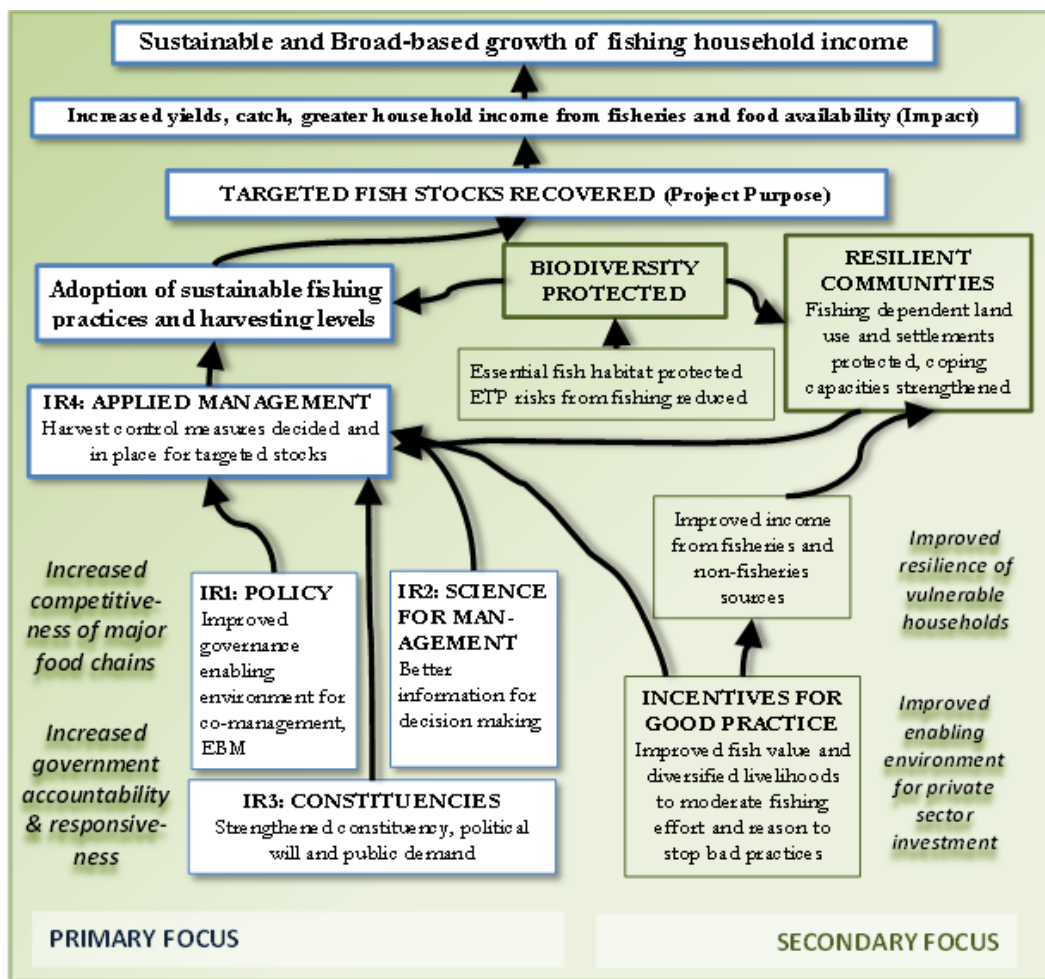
Sustainable and Broad-based growth of fishing household income

Increased yields, catch, greater household income from fisheries and food availability (Impact)

TARGETED FISH STOCKS RECOVERED (Project Purpose)

Adoption of sustainable fishing practices and harvesting levels

BIODIVERSITY PROTECTED

RESILIENT COMMUNITIES
Fishing dependent land use and settlements protected, coping capacities strengthened

Essential fish habitat protected
ETP risks from fishing reduced

IR4: APPLIED MANAGEMENT
Harvest control measures decided and in place for targeted stocks

Improved income from fisheries and non-fisheries sources

Increased competitiveness of major food chains

IR1: POLICY
Improved governance enabling environment for co-management, EBM

IR2: SCIENCE FOR MANAGEMENT
Better information for decision making

Improved resilience of vulnerable households

Increased government accountability & responsiveness

IR3: CONSTITUENCIES
Strengthened constituency, political will and public demand

INCENTIVES FOR GOOD PRACTICE
Improved fish value and diversified livelihoods to moderate fishing effort and reason to stop bad practices

Improved enabling environment for private sector investment

PRIMARY FOCUS

SECONDARY FOCUS